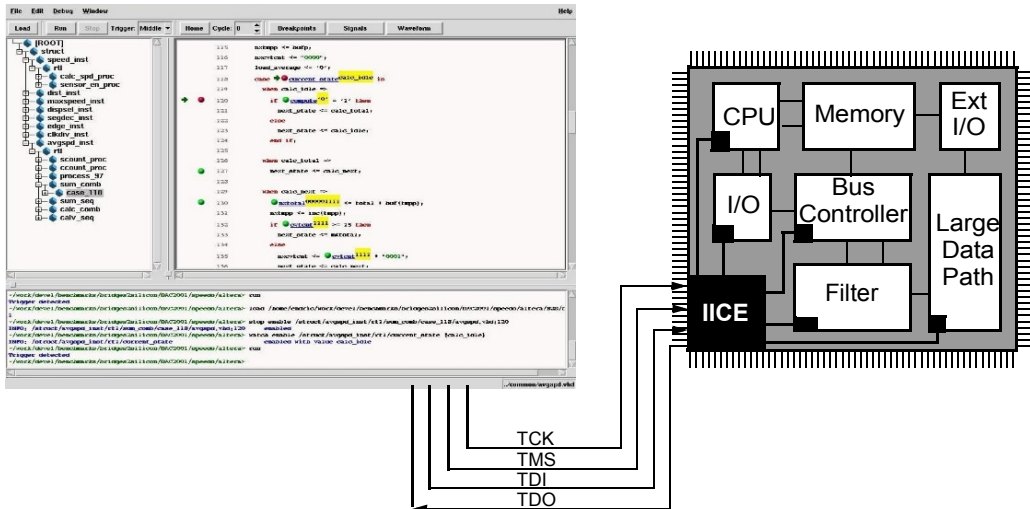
File Edit Debug Window Help

Load Run Stop Trigger: Middle Home Cycle: 0 Breakpoints Signals Waveform

[ROOT]
struct
speed_inst
rtl
calc_spd_proc
sensor_en_proc
dist_inst
maxspeed_inst
dispsel_inst
segdec_inst
edge_inst
clkdiv_inst
avgspd_inst
rtl
scount_proc
ccount_proc
process_97
sum_comb
case_118
sum_seq
calc_comb
calv_seq

115 nxtmpp <= mmp;
116 nxtcnt <= "0000";
117 load_average <= '0';
118 case current_state calc_idle is
119 when calc_idle =>
120 if compute '0' = '1' then
121 next_state <= calc_total;
122 else
123 next_state <= calc_idle;
124 end if;
125
126 when calc_total =>
127 next_state <= calc_next;
128
129 when calc_next =>
130 nxtotal 00000111 <= total + buf(tmpp);
131 nxtmpp <= inc(tmpp);
132 if cvicnt 1111 >= 15 then
133 next_state <= nxtotal;
134 else
135 nxtcnt <= cvicnt 1111 + "0001";
136 next_state <= calc_next;

~/work/devel/benchmarks/bridgesilicon/DAC2001/speedo/altera> run
Trigger detected
~/work/devel/benchmarks/bridgesilicon/DAC2001/speedo/altera> load /home/emacio/work/devel/benchmarks/bridgesilicon/DAC2001/speedo/altera/MAP/
1
~/work/devel/benchmarks/bridgesilicon/DAC2001/speedo/altera> stop enable /struct/avgspd_inst/rtl/sum_comb/case_118/avgspd.vhd;130
INFO: /struct/avgspd_inst/rtl/sum_comb/case_118/avgspd.vhd;130 enabled
~/work/devel/benchmarks/bridgesilicon/DAC2001/speedo/altera> watch enable /struct/avgspd_inst/rtl/current_state {calc_idle}
INFO: /struct/avgspd_inst/rtl/current_state enabled with value calc_idle
~/work/devel/benchmarks/bridgesilicon/DAC2001/speedo/altera> run
Trigger detected
./common/avgspd.vhd

CPU
Memory
Ext I/O
I/O
Bus Controller
Large Data Path
Filter
IICE

TCK
TMS
TDI
TDO